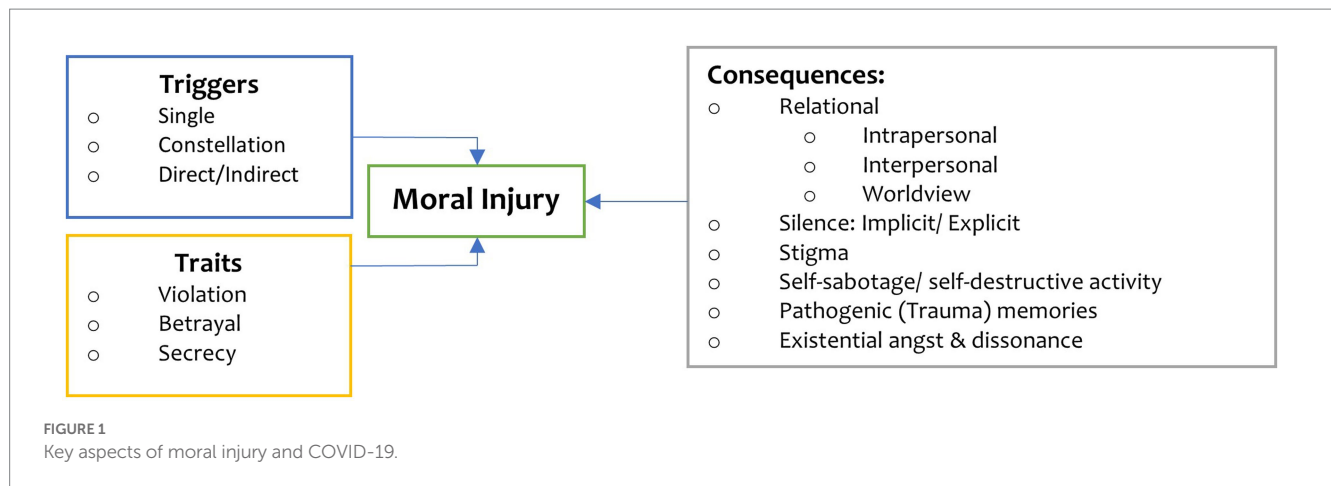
Triggers
o Single
o Constellation
o Direct/Indirect

Traits
o Violation
o Betrayal
o Secrecy

Moral Injury

Consequences:
o Relational
o Intrapersonal
o Interpersonal
o Worldview
o Silence: Implicit/ Explicit
o Stigma
o Self-sabotage/ self-destructive activity
o Pathogenic (Trauma) memories
o Existential angst & dissonance

FIGURE 1
Key aspects of moral injury and COVID-19.